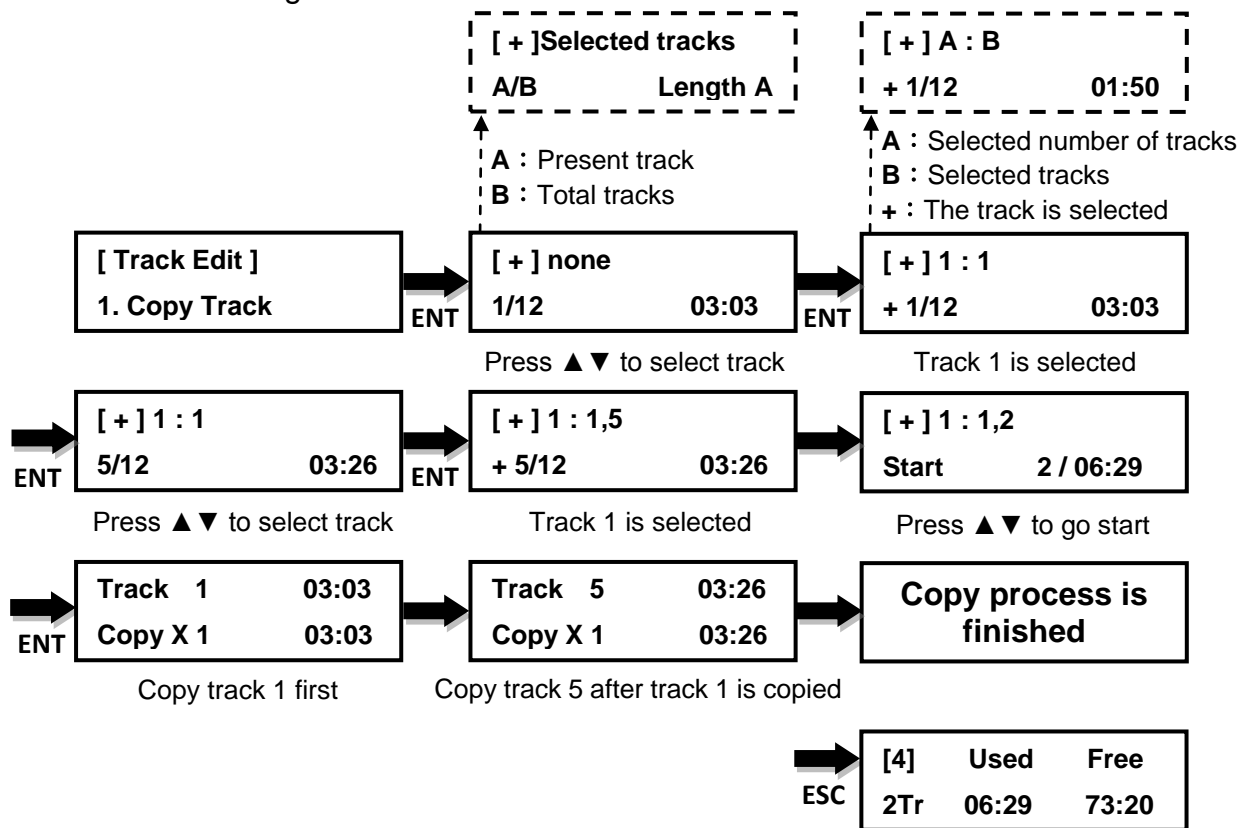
[ + ]Selected tracks
A/B Length A

[ + ] A : B
+ 1/12 01:50

A：Present track
B：Total tracks

A：Selected number of tracks
B：Selected tracks
+：The track is selected

[ Track Edit ]
1. Copy Track

ENT

[ + ] none
1/12 03:03

ENT

[ + ] 1 : 1
+ 1/12 03:03

Press ▲▼ to select track

Track 1 is selected

ENT

[ + ] 1 : 1
5/12 03:26

ENT

[ + ] 1 : 1,5
+ 5/12 03:26

[ + ] 1 : 1,2
Start 2 / 06:29

Press ▲▼ to select track

Track 1 is selected

Press ▲▼ to go start

ENT

Track 1 03:03
Copy X 1 03:03

Track 5 03:26
Copy X 1 03:26

Copy process is finished

Copy track 1 first

Copy track 5 after track 1 is copied

ESC

[4] Used Free
2Tr 06:29 73:20